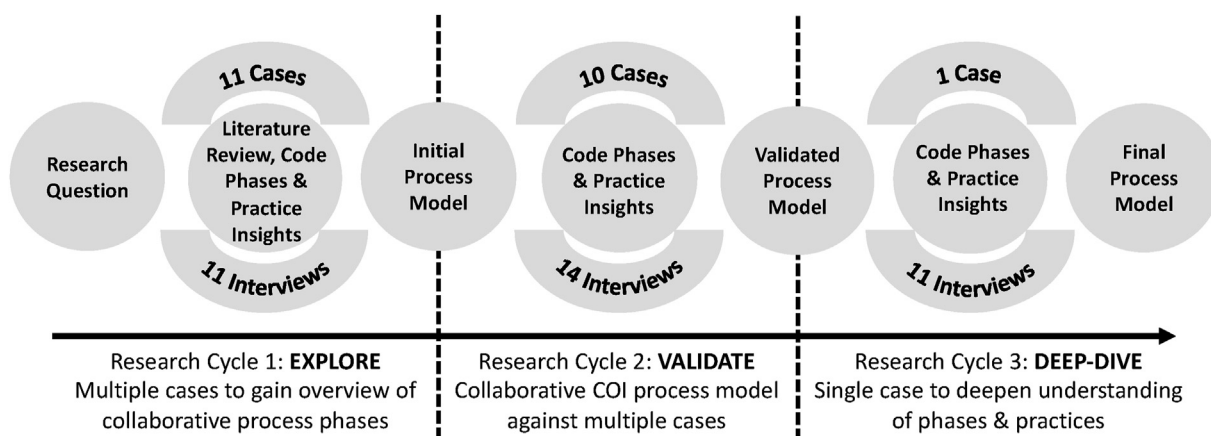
Research Question

11 Cases

Literature Review, Code Phases & Practice Insights

11 Interviews

Initial Process Model

10 Cases

Code Phases & Practice Insights

14 Interviews

Validated Process Model

1 Case

Code Phases & Practice Insights

11 Interviews

Final Process Model

Research Cycle 1: **EXPLORE**
Multiple cases to gain overview of collaborative process phases

Research Cycle 2: **VALIDATE**
Collaborative COI process model against multiple cases

Research Cycle 3: **DEEP-DIVE**
Single case to deepen understanding of phases & practices